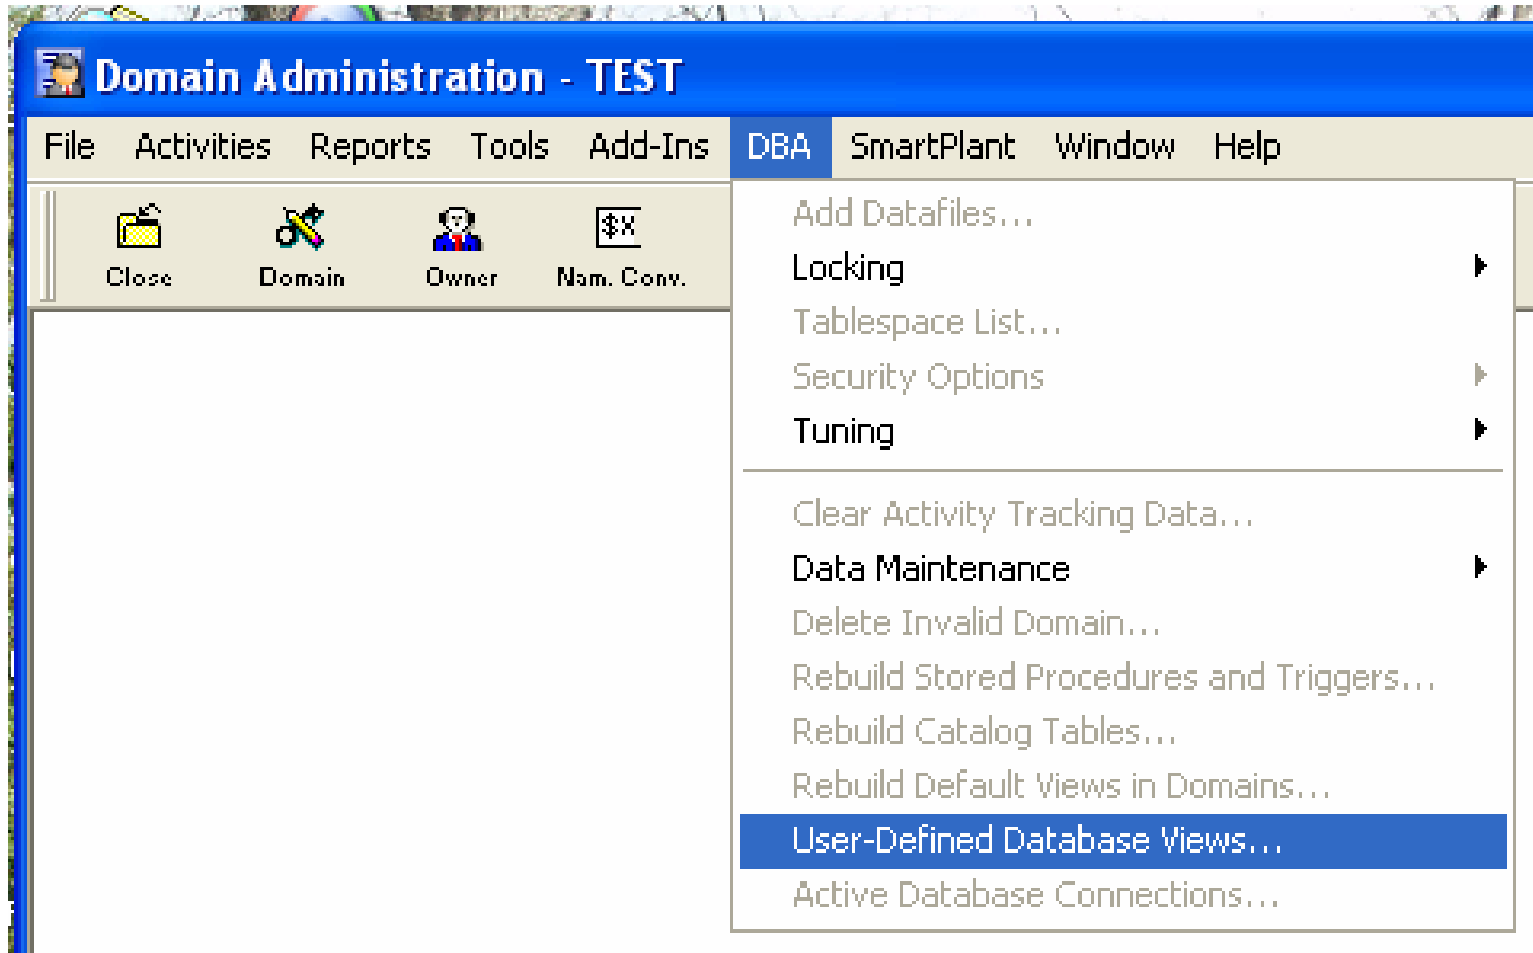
Domain Administration - TEST

File Activities Reports Tools Add-Ins DBA SmartPlant Window Help

Close Domain Owner Nam. Conv.

Add Datafiles...
Locking
Tablespace List...
Security Options
Tuning

Clear Activity Tracking Data...
Data Maintenance
Delete Invalid Domain...
Rebuild Stored Procedures and Triggers...
Rebuild Catalog Tables...
Rebuild Default Views in Domains...
User-Defined Database Views...
Active Database Connections...